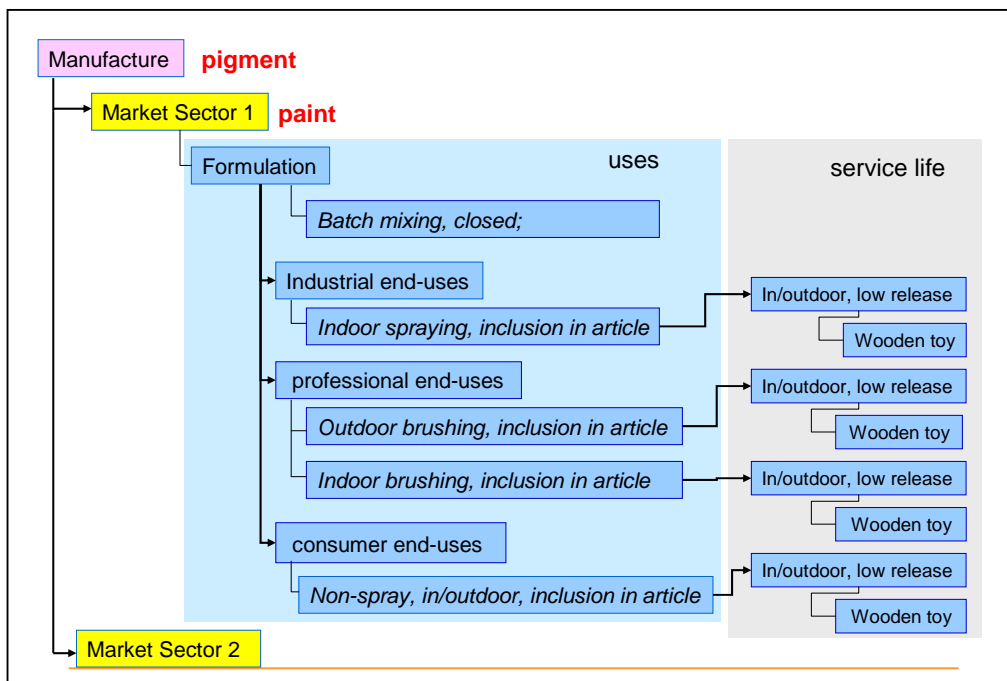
Manufacture pigment

Market Sector 1 paint

Formulation

uses

service life

Batch mixing, closed;

Industrial end-uses

Indoor spraying, inclusion in article

In/outdoor, low release

Wooden toy

professional end-uses

Outdoor brushing, inclusion in article

In/outdoor, low release

Wooden toy

Indoor brushing, inclusion in article

In/outdoor, low release

Wooden toy

consumer end-uses

Non-spray, in/outdoor, inclusion in article

In/outdoor, low release

Wooden toy

Market Sector 2